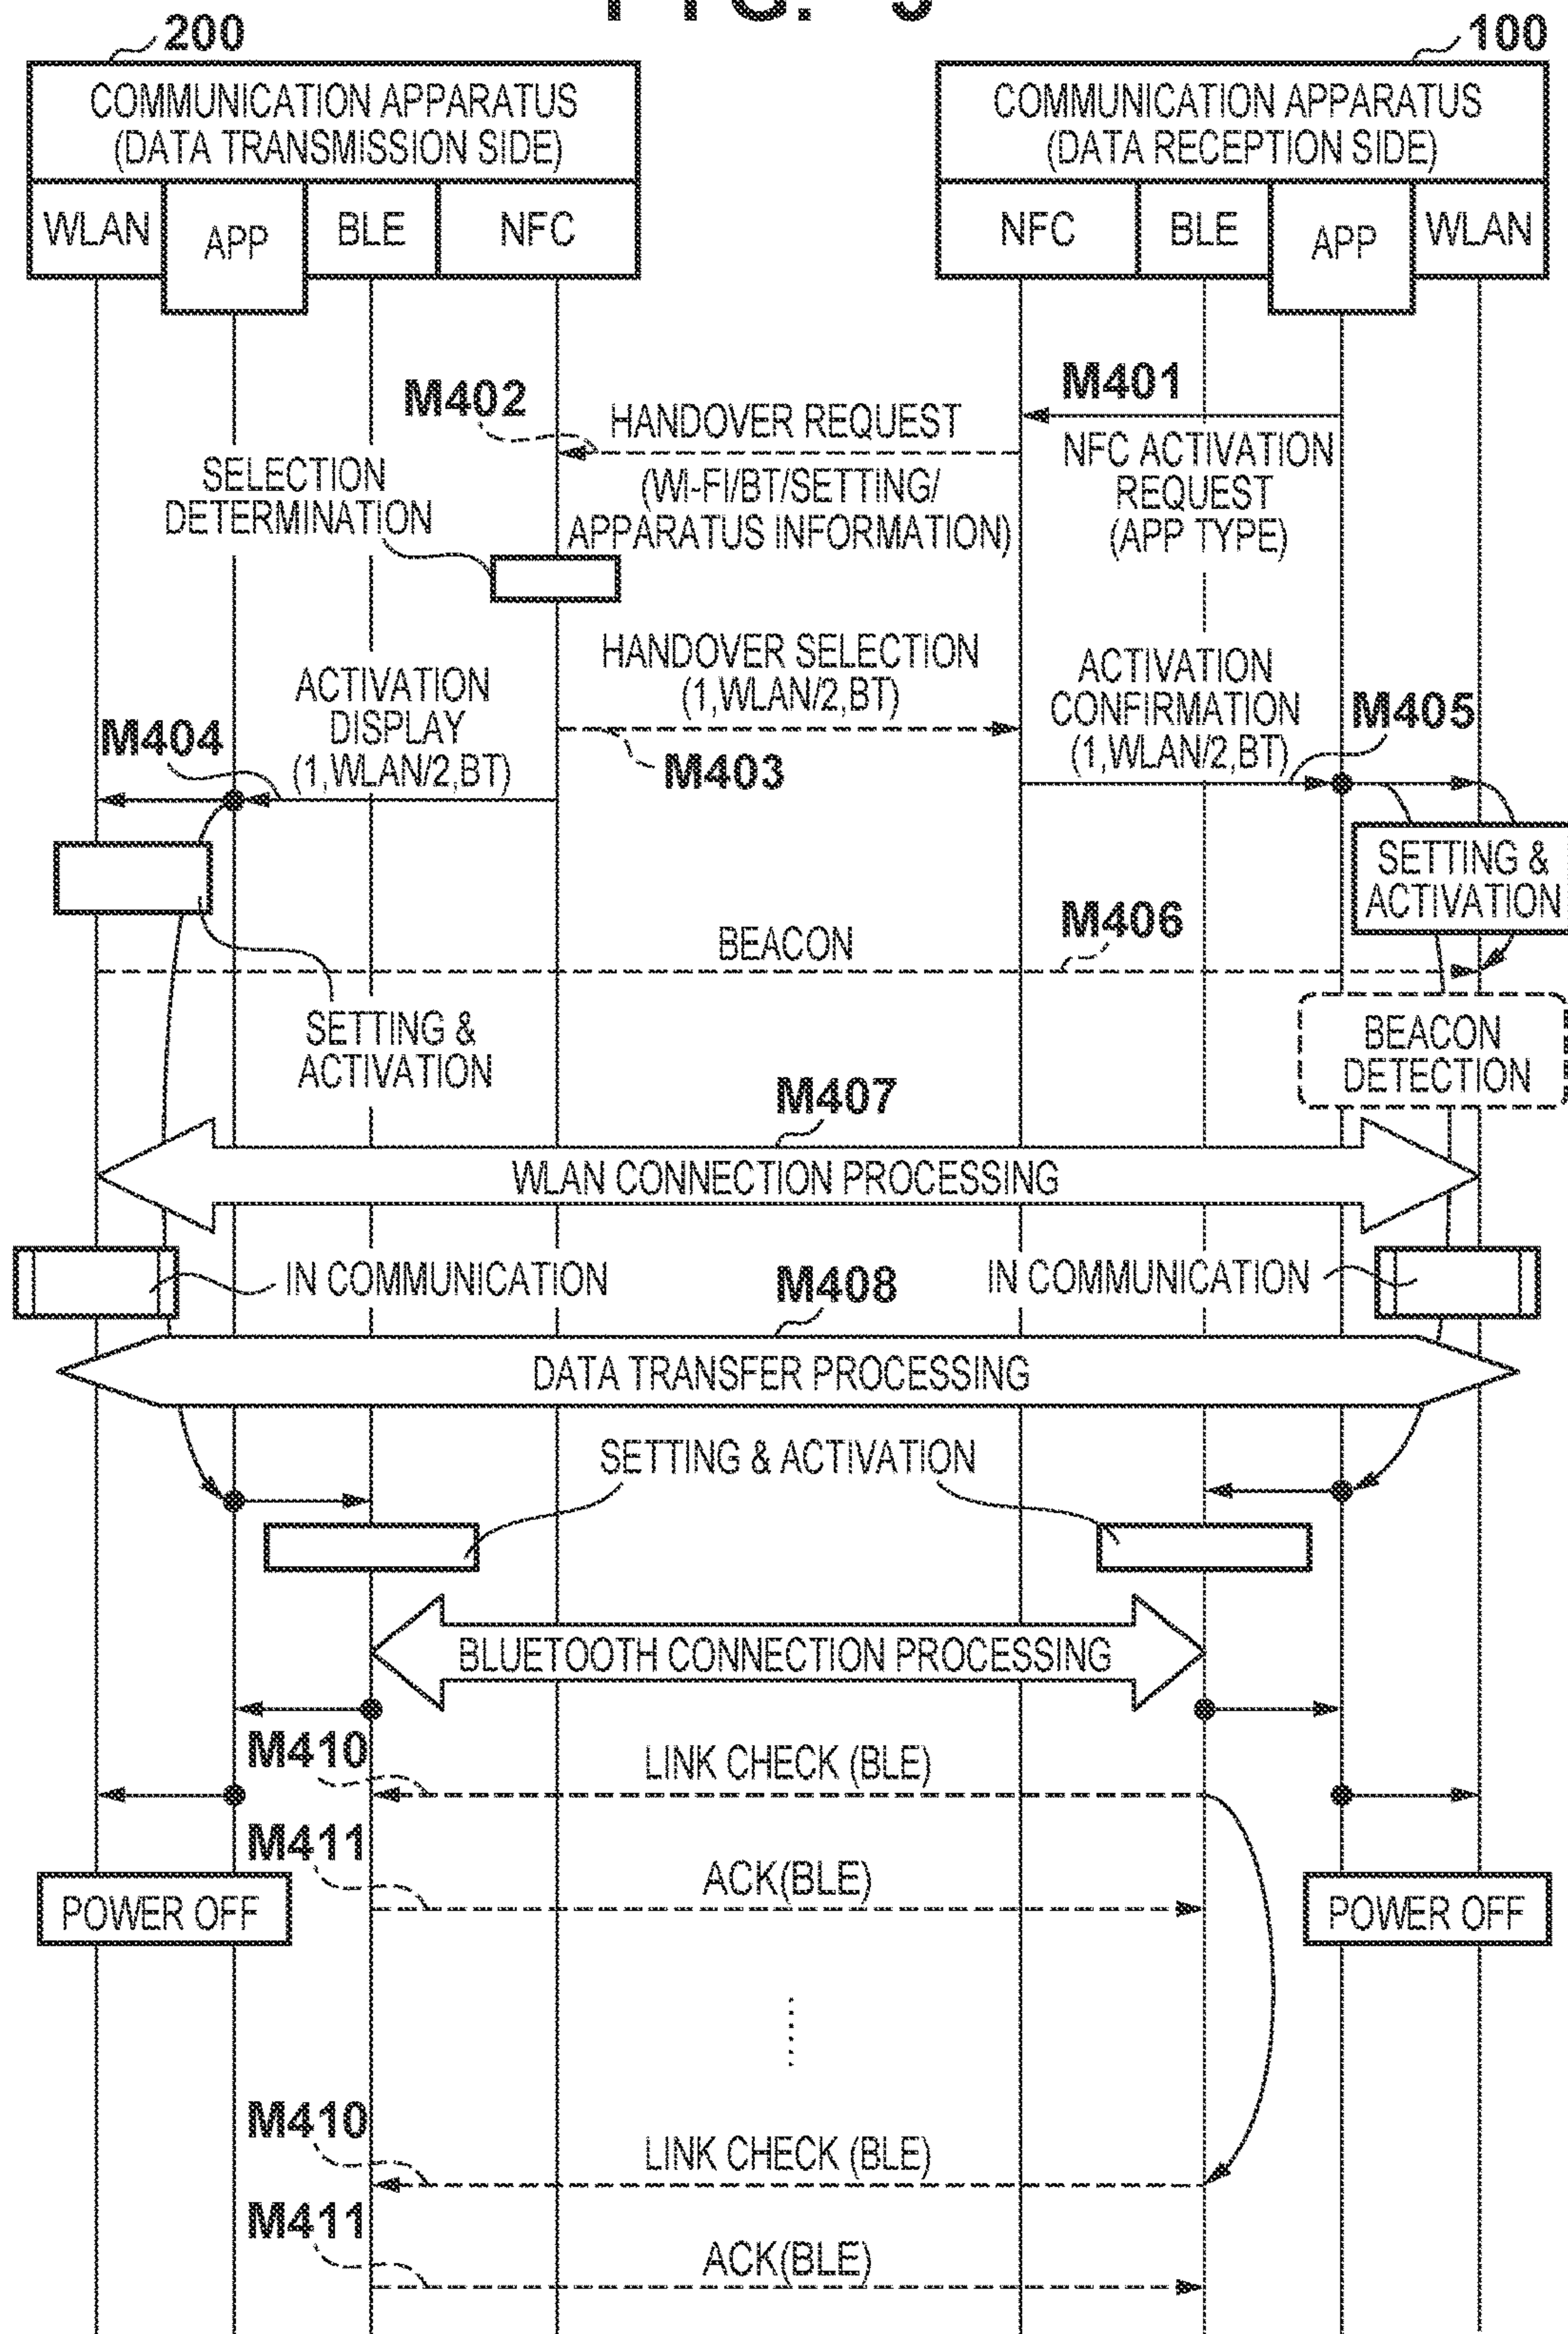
200
COMMUNICATION APPARATUS (DATA TRANSMISSION SIDE)
WLAN
APP
BLE
NFC

100
COMMUNICATION APPARATUS (DATA RECEPTION SIDE)
NFC
BLE
APP
WLAN

M401
NFC ACTIVATION REQUEST (APP TYPE)
M402
HANDOVER REQUEST
(WI-FI/BT/SETTING/ APPARATUS INFORMATION)
SELECTION DETERMINATION
HANDOVER SELECTION (1,WLAN/2,BT)
M403
ACTIVATION CONFIRMATION (1,WLAN/2,BT)
M405
ACTIVATION DISPLAY (1,WLAN/2,BT)
M404
SETTING & ACTIVATION
BEACON
M406
SETTING & ACTIVATION
BEACON DETECTION
M407
WLAN CONNECTION PROCESSING
IN COMMUNICATION
M408
IN COMMUNICATION
DATA TRANSFER PROCESSING
SETTING & ACTIVATION
BLUETOOTH CONNECTION PROCESSING
M410
LINK CHECK (BLE)
M411
ACK(BLE)
POWER OFF
POWER OFF
M410
LINK CHECK (BLE)
M411
ACK(BLE)